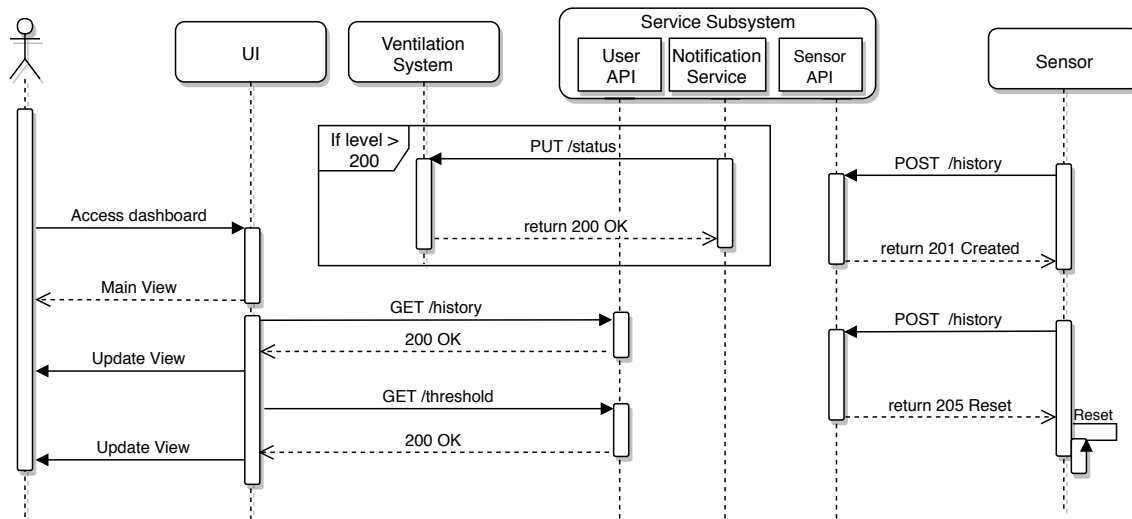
UI

Ventilation System

Service Subsystem

User API

Notification Service

Sensor API

Sensor

If level > 200

PUT /status

return 200 OK

POST /history

return 201 Created

Access dashboard

Main View

GET /history

200 OK

Update View

POST /history

GET /threshold

return 205 Reset

Reset

200 OK

Update View